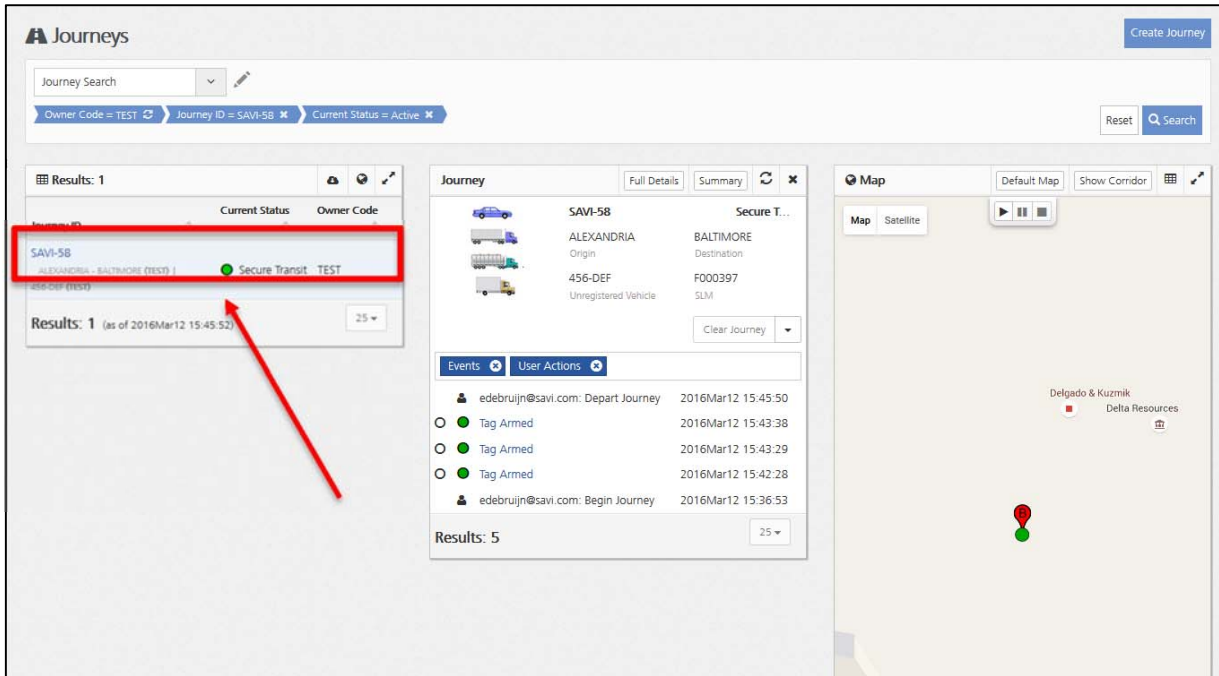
Journeys

Create Journey

Journey Search

Owner Code = TEST    Journey ID = SAVI-58    Current Status = Active

Reset    Search

Results: 1

| Journey ID | Current Status | Owner Code |
|---|---|---|
| SAVI-58 ALEXANDRIA - BALTIMORE (TEST) \| 456-DEF (TEST) | Secure Transit | TEST |

Results: 1 (as of 2016Mar12 15:45:52)    25

Journey    Full Details    Summary

SAVI-58    Secure T...
ALEXANDRIA    BALTIMORE
Origin    Destination
456-DEF    F000397
Unregistered Vehicle    SLM

Clear Journey

Events    User Actions

edebruijn@savi.com: Depart Journey    2016Mar12 15:45:50
Tag Armed    2016Mar12 15:43:38
Tag Armed    2016Mar12 15:43:29
Tag Armed    2016Mar12 15:42:28
edebruijn@savi.com: Begin Journey    2016Mar12 15:36:53

Results: 5    25

Map    Default Map    Show Corridor

Map    Satellite

Delgado & Kuzmik
Delta Resources

B